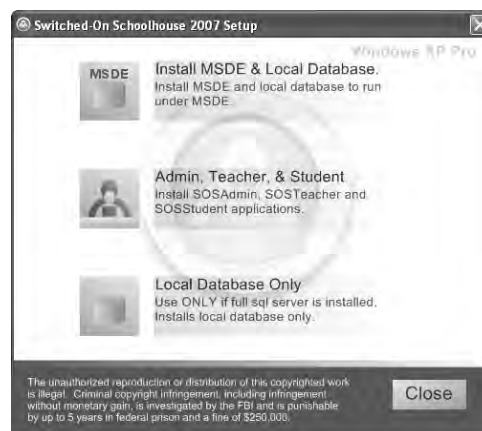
Switched-On Schoolhouse 2007 Setup

Windows XP Pro

MSDE

Install MSDE & Local Database.
Install MSDE and local database to run under MSDE.

Admin, Teacher, & Student
Install SOSAdmin, SOSTeacher and SOSStudent applications.

Local Database Only
Use ONLY if full sql server is installed. Installs local database only.

The unauthorized reproduction or distribution of this copyrighted work is illegal. Criminal copyright infringement, including infringement without monetary gain, is investigated by the FBI and is punishable by up to 5 years in federal prison and a fine of $250,000.

Close